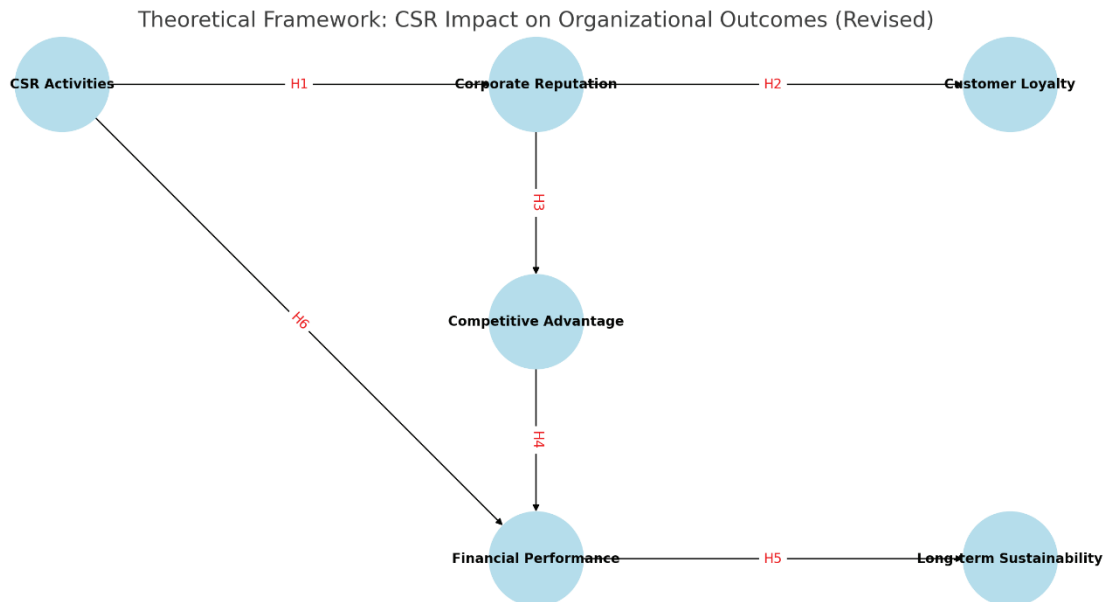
Theoretical Framework: CSR Impact on Organizational Outcomes (Revised)

CSR Activities

H1

Corporate Reputation

H2

Customer Loyalty

H3

H6

Competitive Advantage

H4

Financial Performance

H5

Long-term Sustainability